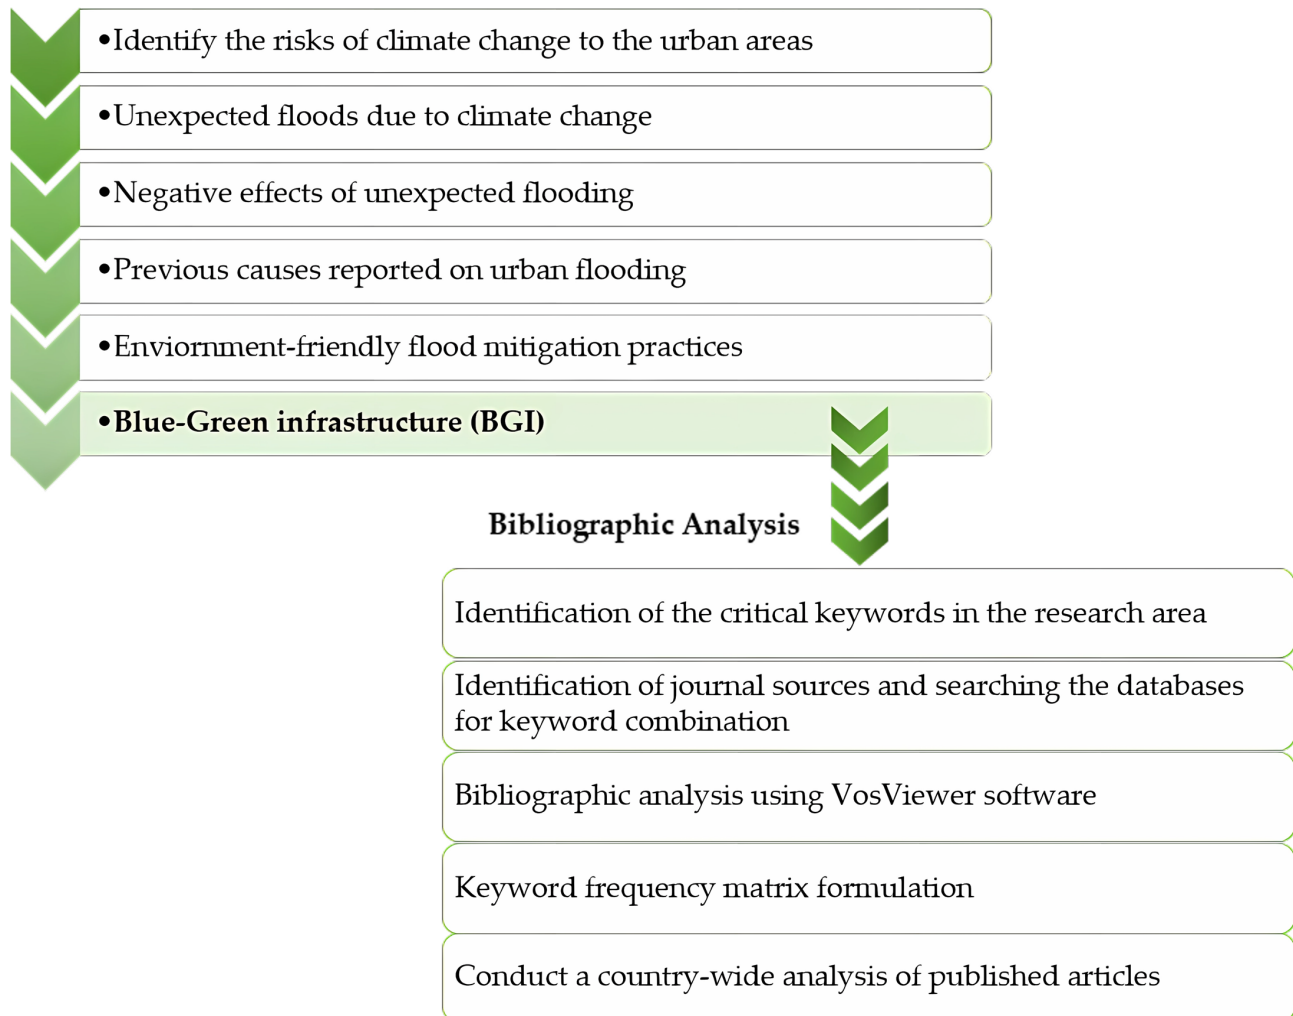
•Identify the risks of climate change to the urban areas

•Unexpected floods due to climate change

•Negative effects of unexpected flooding

•Previous causes reported on urban flooding

•Enviornment-friendly flood mitigation practices

•**Blue-Green infrastructure (BGI)**

**Bibliographic Analysis**

Identification of the critical keywords in the research area

Identification of journal sources and searching the databases for keyword combination

Bibliographic analysis using VosViewer software

Keyword frequency matrix formulation

Conduct a country-wide analysis of published articles